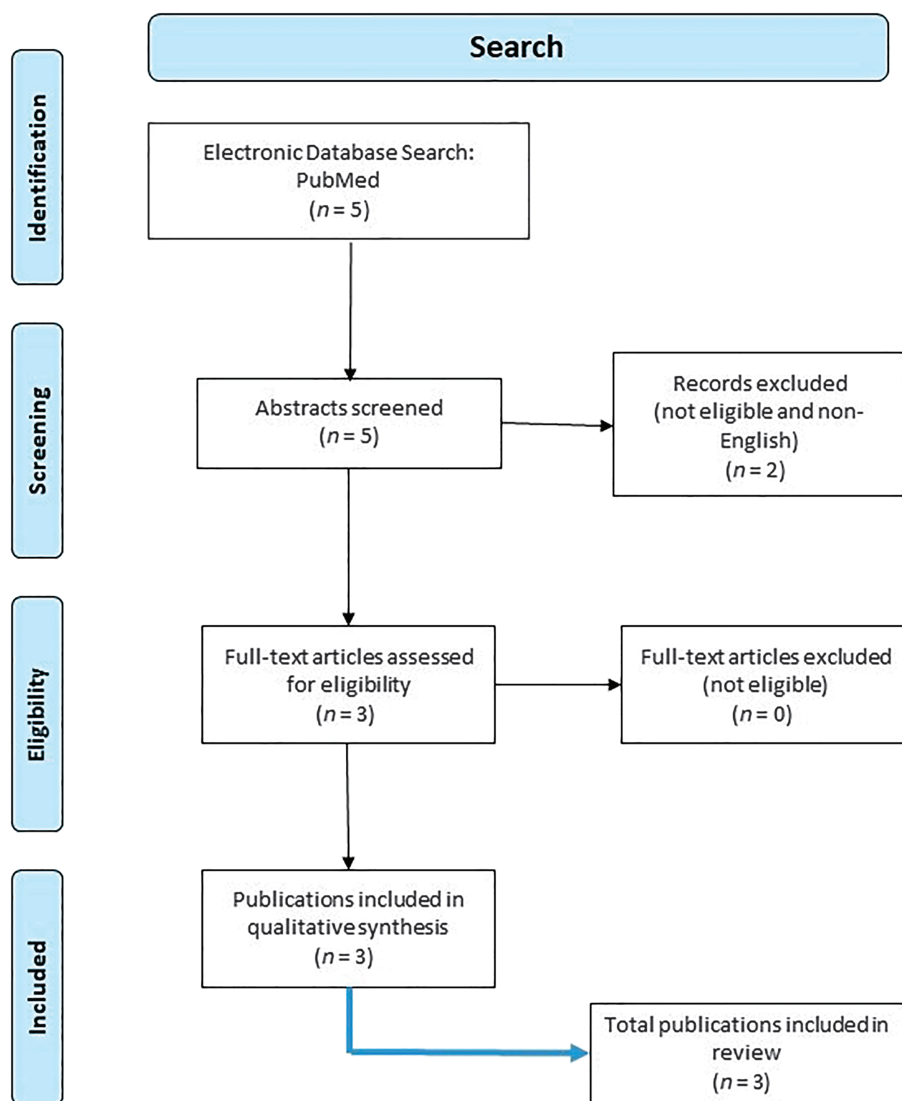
Search

Identification

Electronic Database Search: PubMed
($n = 5$)

Screening

Abstracts screened
($n = 5$)

Records excluded
(not eligible and non-English)
($n = 2$)

Eligibility

Full-text articles assessed for eligibility
($n = 3$)

Full-text articles excluded
(not eligible)
($n = 0$)

Included

Publications included in qualitative synthesis
($n = 3$)

Total publications included in review
($n = 3$)